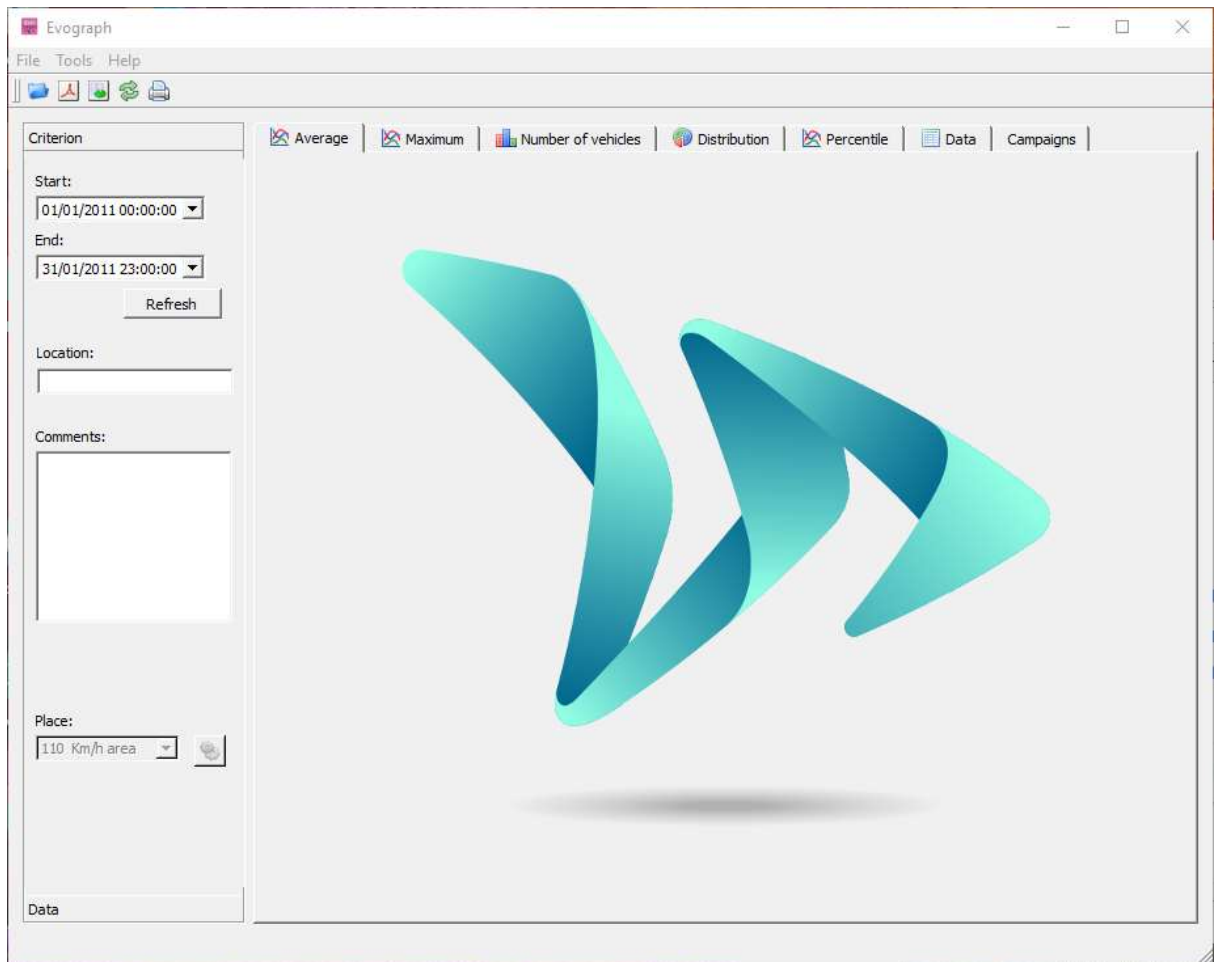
Evograph

File Tools Help

Criterion

Start:
01/01/2011 00:00:00

End:
31/01/2011 23:00:00

Refresh

Location:

Comments:

Place:
110 Km/h area

Data

Average | Maximum | Number of vehicles | Distribution | Percentile | Data | Campaigns